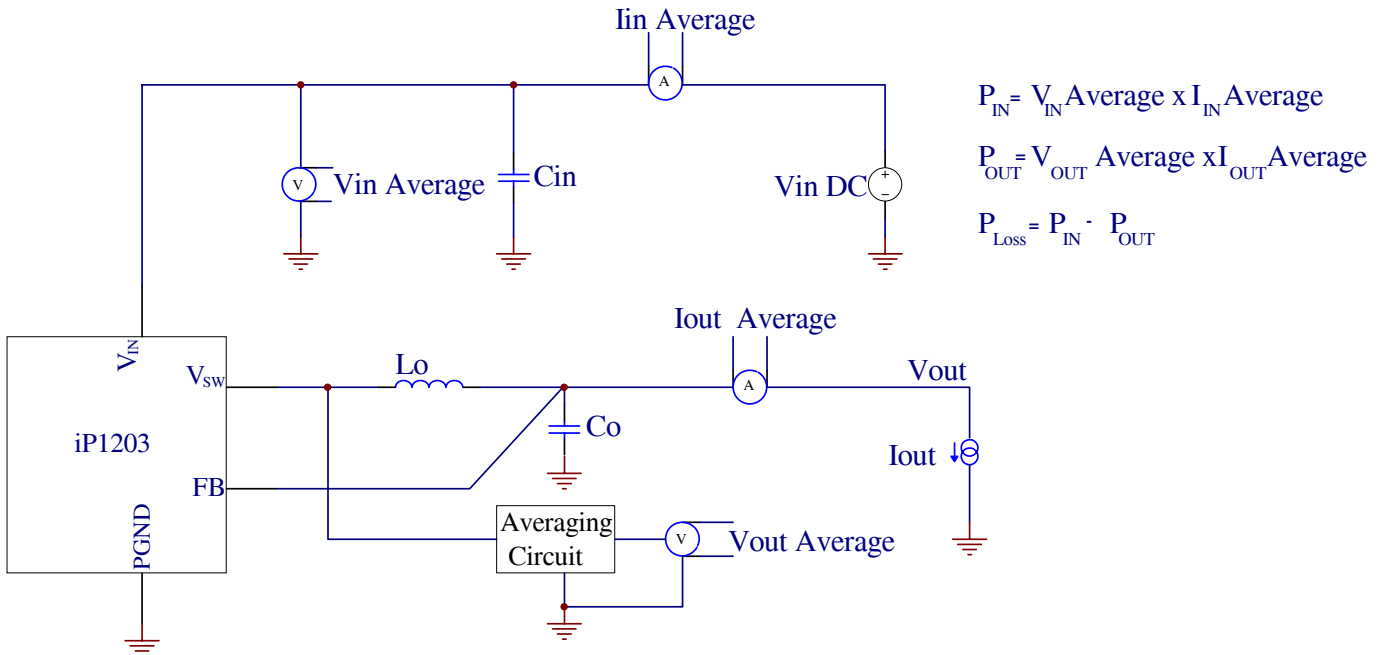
Iin Average

A

V Vin Average

Cin

Vin DC

+
−

$P_{IN}$= $V_{IN}$Average x $I_{IN}$Average

$P_{OUT}$=$V_{OUT}$ Average x$I_{OUT}$Average

$P_{Loss}$= $P_{IN}$ - $P_{OUT}$

$V_{IN}$

$V_{SW}$

iP1203

FB

PGND

Lo

Iout Average

A

Vout

Co

Iout

Averaging Circuit

V Vout Average